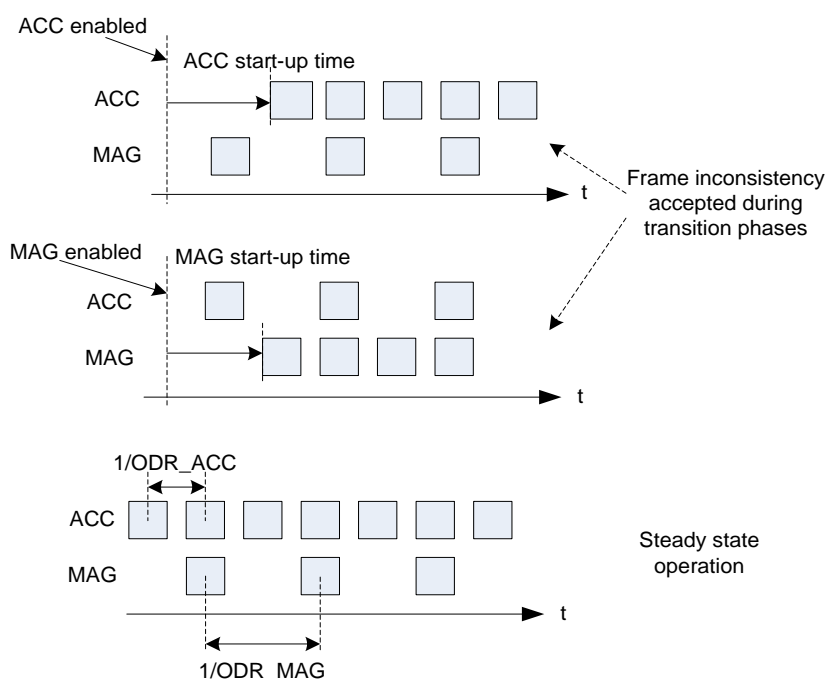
ACC enabled

ACC start-up time

ACC

MAG

t

Frame inconsistency accepted during transition phases

MAG enabled

MAG start-up time

ACC

MAG

t

1/ODR_ACC

ACC

MAG

t

Steady state operation

1/ODR_MAG